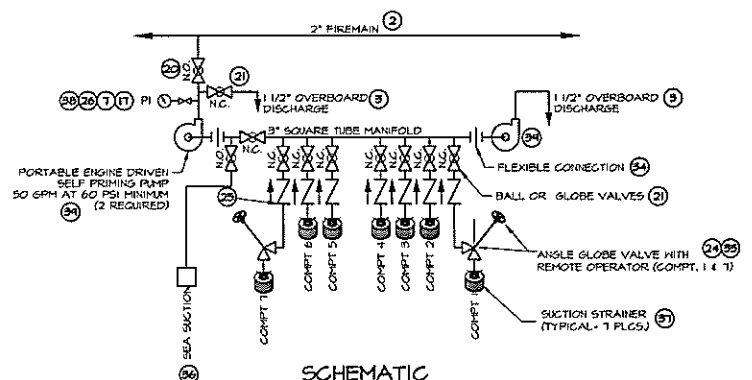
2" FIREMAIN ②

N.O. ⑳

N.C. ㉑

㊳ ㉖ ⑦ ⑰ PI

1 1/2" OVERBOARD ③ DISCHARGE

1 1/2" OVERBOARD ③ DISCHARGE

3" SQUARE TUBE MANIFOLD

N.O. N.C.

N.C. N.C. N.C. N.C. N.C. N.C.

㉞

FLEXIBLE CONNECTION ㉞

PORTABLE ENGINE DRIVEN SELF PRIMING PUMP 50 GPM AT 60 PSI MINIMUM (2 REQUIRED) ㉞

㉕

BALL OR GLOBE VALVES ㉑

ANGLE GLOBE VALVE WITH REMOTE OPERATOR (COMPT. 1 & 7) ㉔ ㉟

COMPT 7 COMPT 6 COMPT 5 COMPT 4 COMPT 3 COMPT 2 COMPT 1

SEA SUCTION

SUCTION STRAINER (TYPICAL - 7 PLCS.) ㉛

㊱

SCHEMATIC